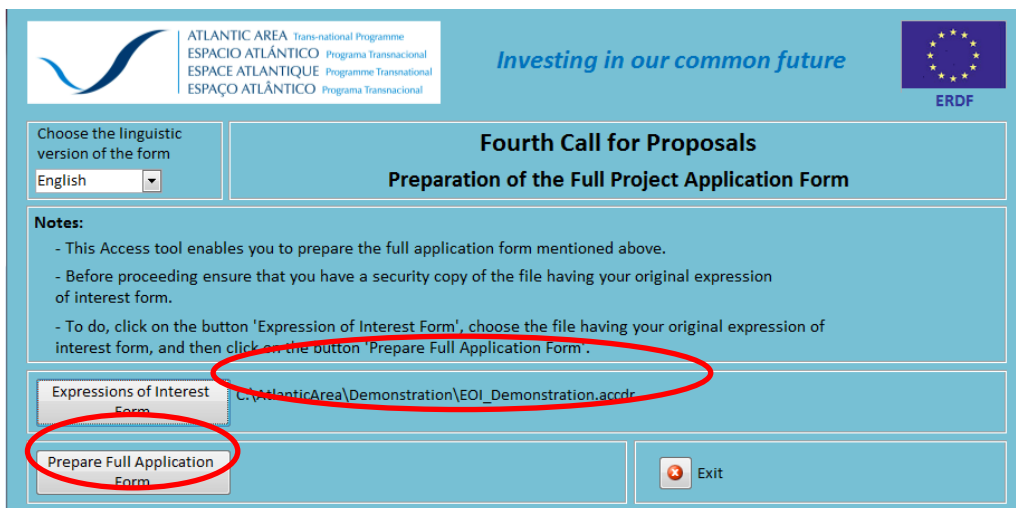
ATLANTIC AREA Trans-national Programme
ESPACIO ATLÁNTICO Programa Transnacional
ESPACE ATLANTIQUE Programme Transnational
ESPAÇO ATLÂNTICO Programa Transnacional

Investing in our common future

ERDF

Choose the linguistic version of the form

English

Fourth Call for Proposals

Preparation of the Full Project Application Form

Notes:

- This Access tool enables you to prepare the full application form mentioned above.

- Before proceeding ensure that you have a security copy of the file having your original expression of interest form.

- To do, click on the button 'Expression of Interest Form', choose the file having your original expression of interest form, and then click on the button 'Prepare Full Application Form'.

Expressions of Interest Form

C:\AtlanticArea\Demonstration\EOI_Demonstration.accdr

Prepare Full Application Form

Exit